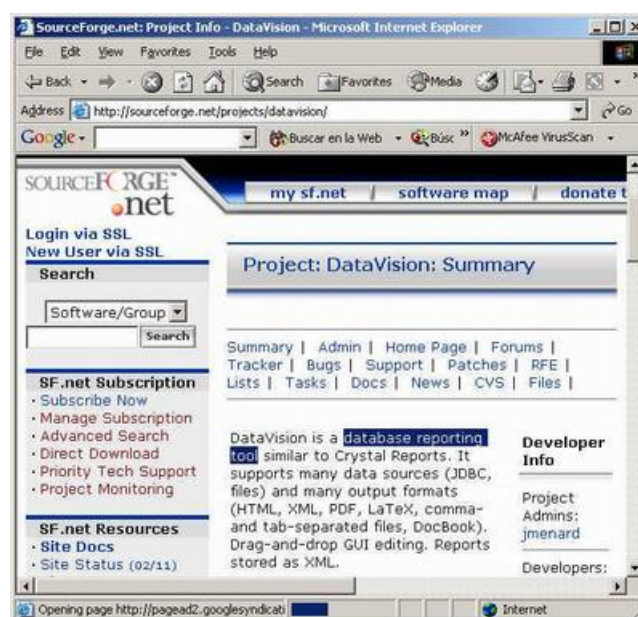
SourceForge.net: Project Info - DataVision - Microsoft Internet Explorer

File Edit View Favorites Tools Help

Back Search Favorites Media

Address http://sourceforge.net/projects/datavision/ Go

Google - Buscar en la Web Búsc » McAfee VirusScan

SOURCEFORGE .net

my sf.net | software map | donate t

Login via SSL
New User via SSL

Search

Software/Group

Search

Project: DataVision: Summary

Summary | Admin | Home Page | Forums | Tracker | Bugs | Support | Patches | RFE | Lists | Tasks | Docs | News | CVS | Files |

SF.net Subscription
· Subscribe Now
· Manage Subscription
· Advanced Search
· Direct Download
· Priority Tech Support
· Project Monitoring

SF.net Resources
· Site Docs
· Site Status (02/11)

DataVision is a database reporting tool similar to Crystal Reports. It supports many data sources (JDBC, files) and many output formats (HTML, XML, PDF, LaTeX, comma- and tab-separated files, DocBook). Drag-and-drop GUI editing. Reports stored as XML.

Developer Info

Project Admins: jmenard

Developers:

Opening page http://pagead2.googlesyndicati

Internet